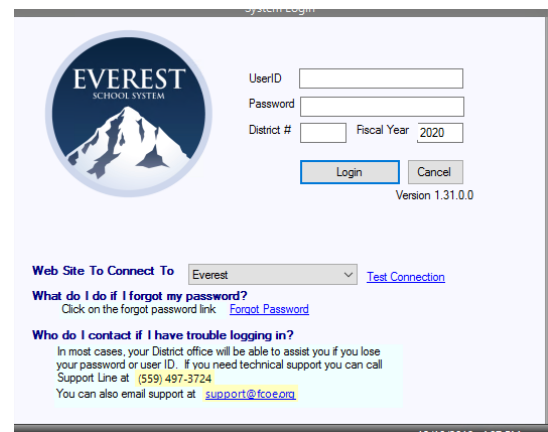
System Login

EVEREST
SCHOOL SYSTEM

UserID
Password
District #
Fiscal Year 2020

Login
Cancel

Version 1.31.0.0

Web Site To Connect To
Everest
Test Connection

What do I do if I forgot my password?
Click on the forgot password link Forgot Password

Who do I contact if I have trouble logging in?
In most cases, your District office will be able to assist you if you lose your password or user ID. If you need technical support you can call Support Line at (559) 497-3724
You can also email support at support@fcoe.org